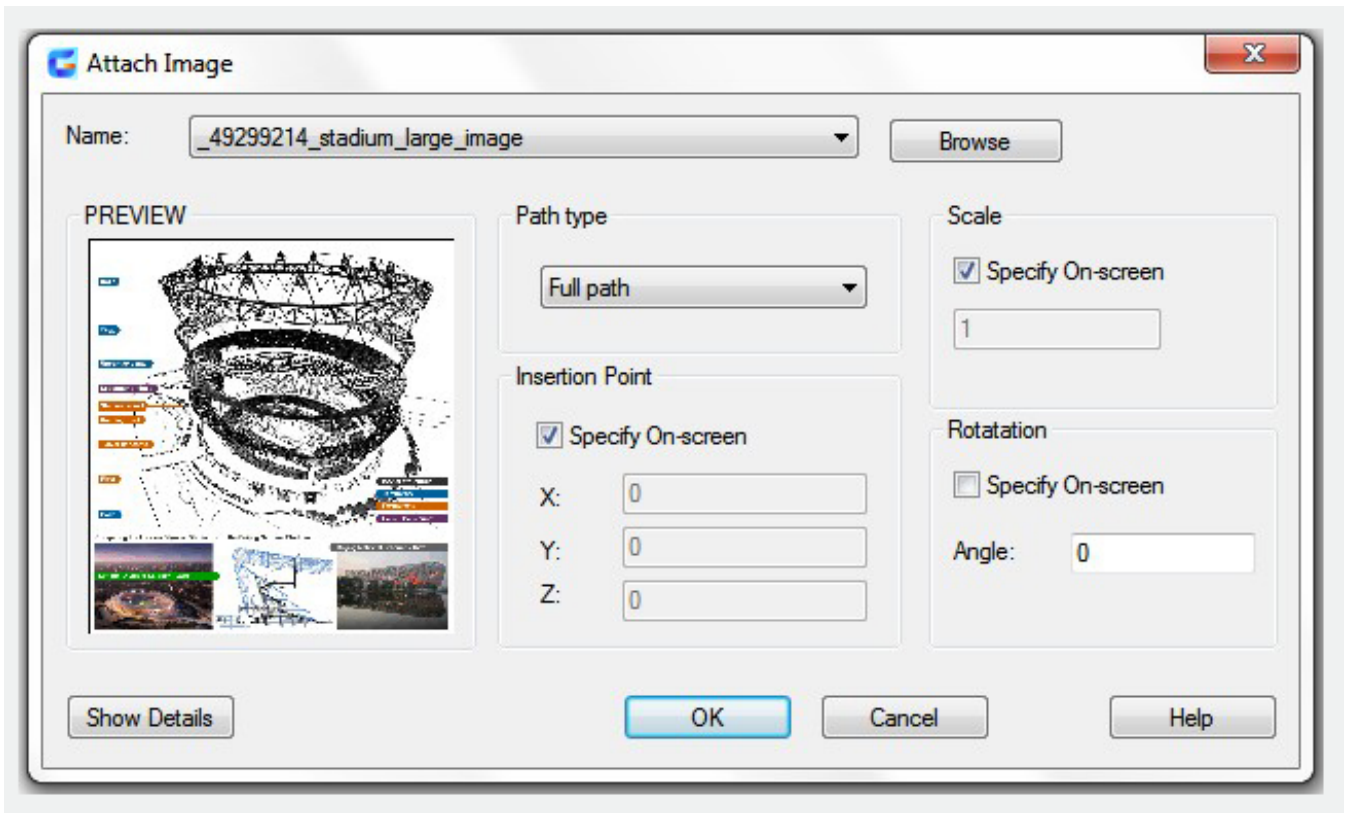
Attach Image

Name: _49299214_stadium_large_image

Browse

PREVIEW

Path type

Full path

Insertion Point

Specify On-screen

X: 0

Y: 0

Z: 0

Scale

Specify On-screen

1

Rotatation

Specify On-screen

Angle: 0

Show Details

OK

Cancel

Help